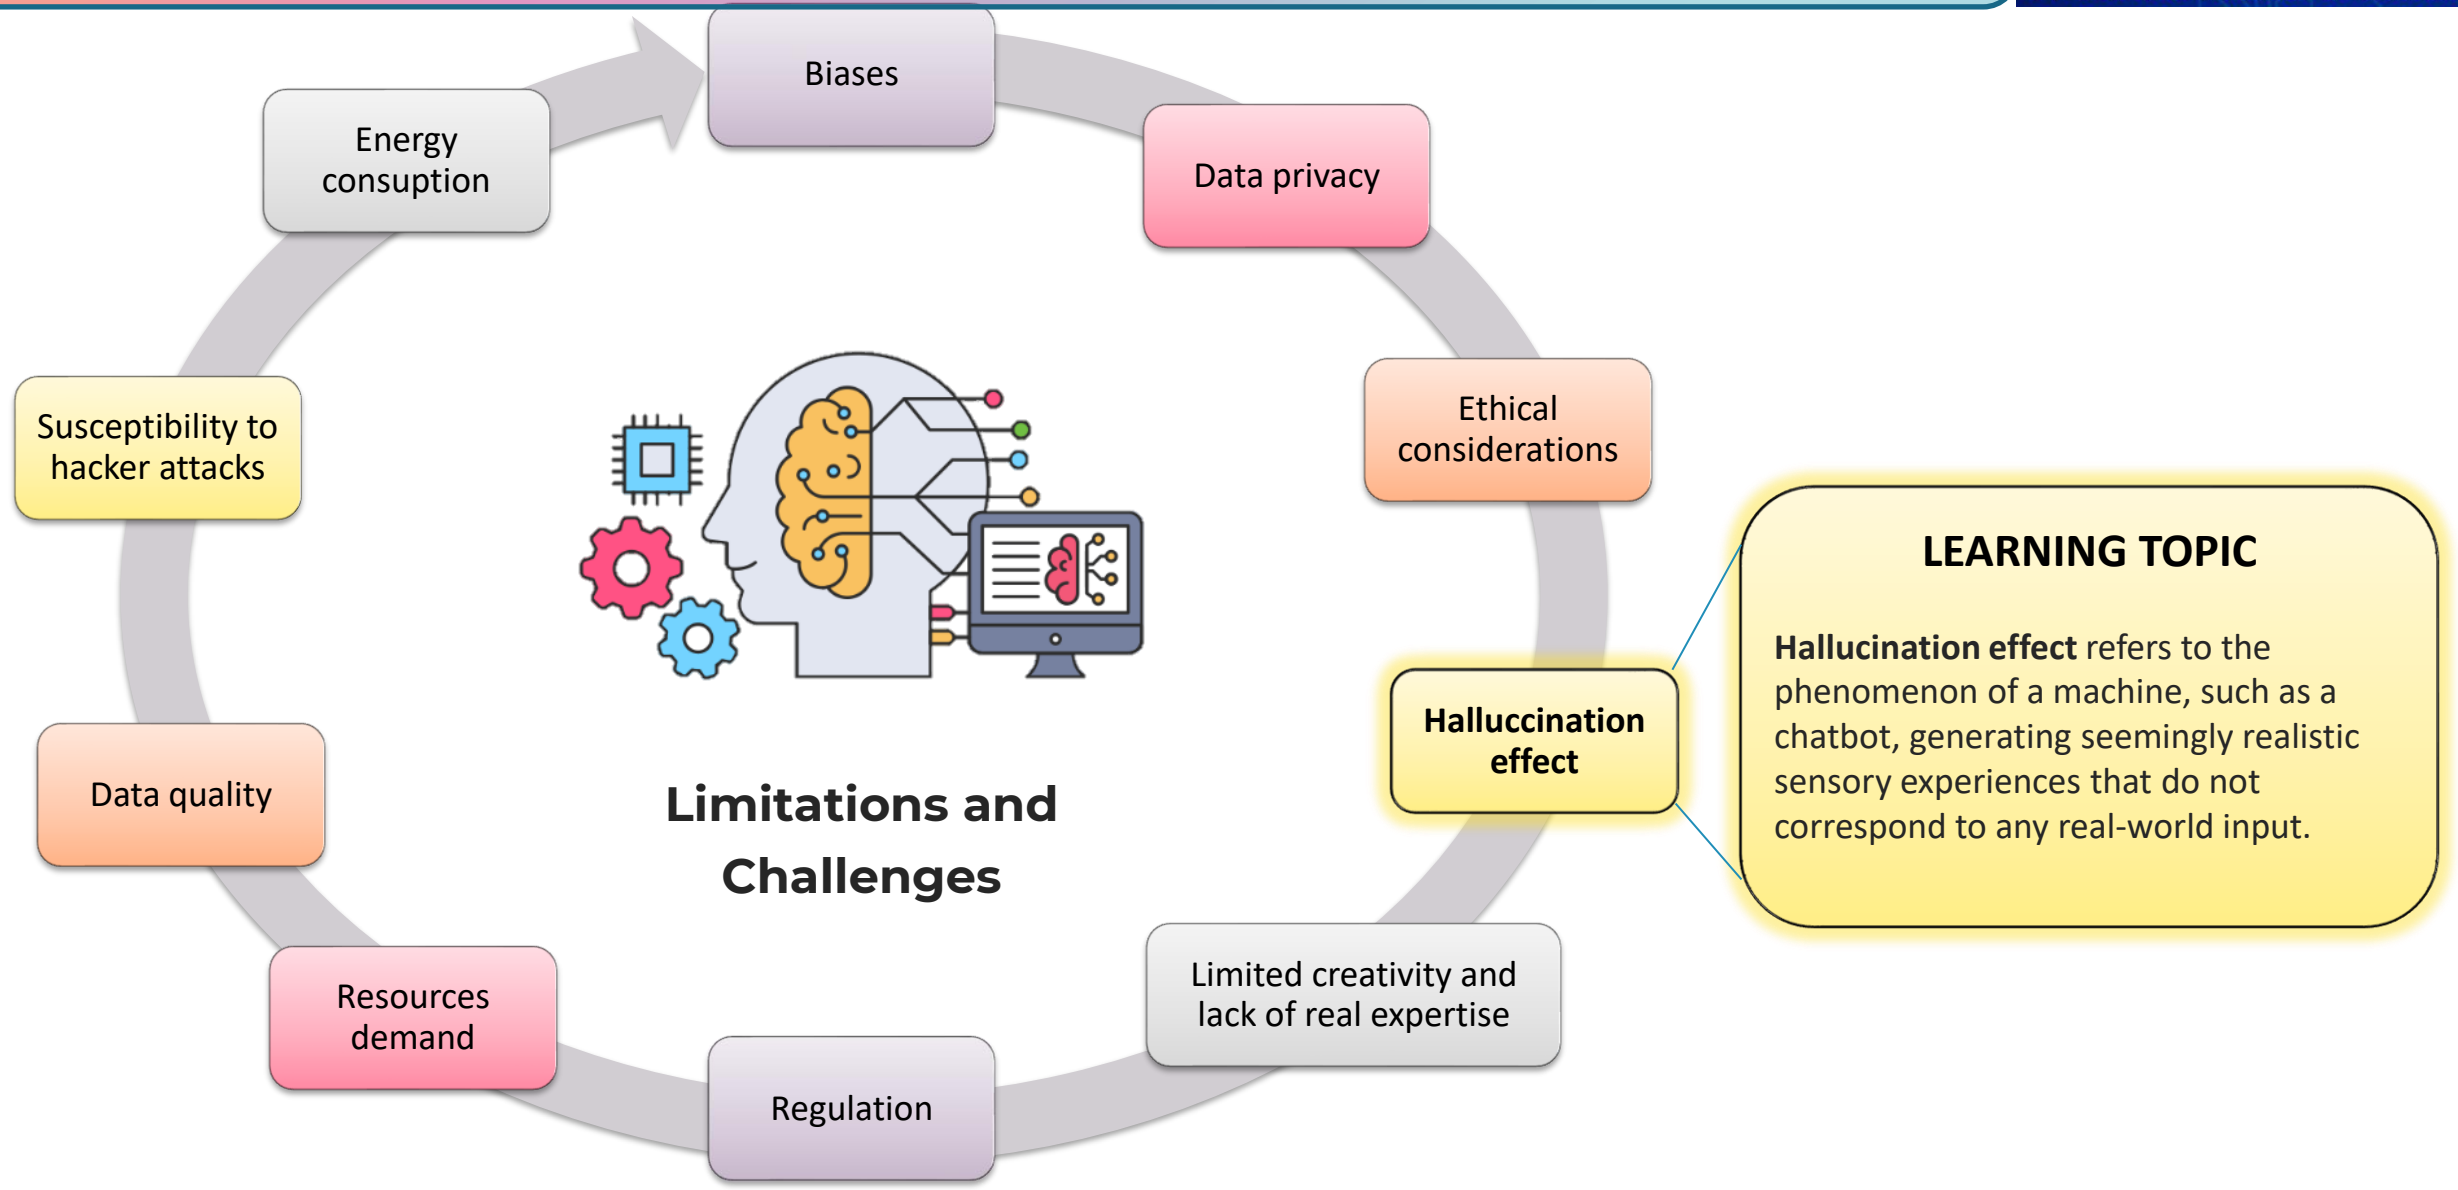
Biases

Data privacy

Ethical considerations

Halluccination effect

Limited creativity and lack of real expertise

Regulation

Resources demand

Data quality

Susceptibility to hacker attacks

Energy consuption

Limitations and Challenges

LEARNING TOPIC

**Hallucination effect** refers to the phenomenon of a machine, such as a chatbot, generating seemingly realistic sensory experiences that do not correspond to any real-world input.